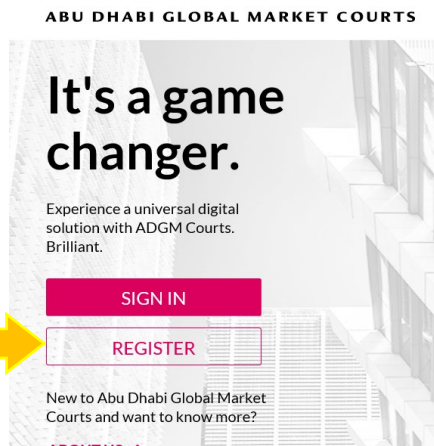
ABU DHABI GLOBAL MARKET COURTS

It's a game changer.

Experience a universal digital solution with ADGM Courts. Brilliant.

SIGN IN

REGISTER

New to Abu Dhabi Global Market Courts and want to know more?